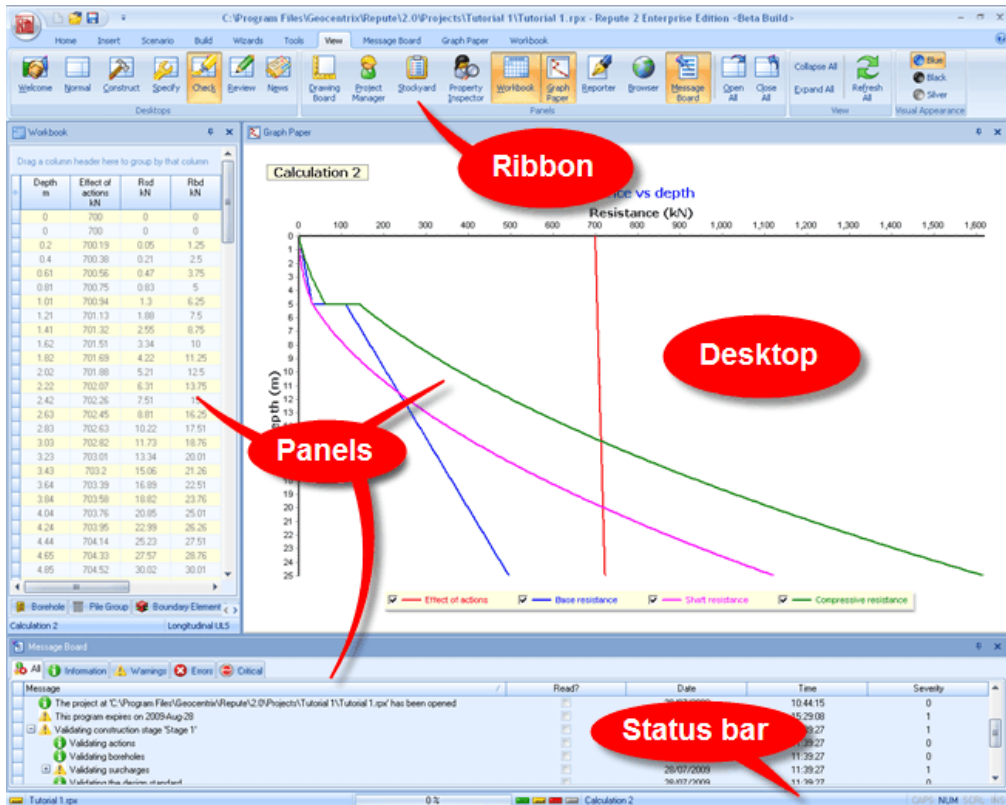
C:\Program Files\Geocentrix\Repute\2.0\Projects\Tutorial 1\Tutorial 1.rpx - Repute 2 Enterprise Edition <Beta Build>

Home Insert Scenario Build Wizards Tools View Message Board Graph Paper Workbook

Welcome Normal Construct Specify Check Review News
Desktops
Drawing Board Project Manager Stockyard Property Inspector Workbook Graph Paper Reporter Browser Message Board Open All Close All
Panels
Collapse All Expand All Refresh All
View
Blue Black Silver
Visual Appearance

Workbook

Drag a column header here to group by that column

| Depth m | Effect of actions kN | Rsd kN | Rbd kN |
|---|---|---|---|
| 0 | 700 | 0 | 0 |
| 0 | 700 | 0 | 0 |
| 0.2 | 700.19 | 0.05 | 1.25 |
| 0.4 | 700.38 | 0.21 | 2.5 |
| 0.61 | 700.56 | 0.47 | 3.75 |
| 0.81 | 700.75 | 0.83 | 5 |
| 1.01 | 700.94 | 1.3 | 6.25 |
| 1.21 | 701.13 | 1.88 | 7.5 |
| 1.41 | 701.32 | 2.55 | 8.75 |
| 1.62 | 701.51 | 3.34 | 10 |
| 1.82 | 701.69 | 4.22 | 11.25 |
| 2.02 | 701.88 | 5.21 | 12.5 |
| 2.22 | 702.07 | 6.31 | 13.75 |
| 2.42 | 702.26 | 7.51 | 15 |
| 2.63 | 702.45 | 8.81 | 16.25 |
| 2.83 | 702.63 | 10.22 | 17.51 |
| 3.03 | 702.82 | 11.73 | 18.76 |
| 3.23 | 703.01 | 13.34 | 20.01 |
| 3.43 | 703.2 | 15.06 | 21.26 |
| 3.64 | 703.39 | 16.89 | 22.51 |
| 3.84 | 703.58 | 18.82 | 23.76 |
| 4.04 | 703.76 | 20.85 | 25.01 |
| 4.24 | 703.95 | 22.99 | 26.26 |
| 4.44 | 704.14 | 25.23 | 27.51 |
| 4.65 | 704.33 | 27.57 | 28.76 |
| 4.85 | 704.52 | 30.02 | 30.01 |

Borehole Pile Group Boundary Element
Calculation 2 Longitudinal ULS

Graph Paper

Calculation 2

Ribbon

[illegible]ce vs depth
Resistance (kN)
0 100 200 300 400 500 600 700 800 900 1,000 1,100 1,200 1,300 1,400 1,500 1,600
0 1 2 3 4 5 6 7 8 9 10 11 12 13 14 15 16 17 18 19 20 21 22 23 24 25
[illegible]epth (m)

Desktop

Panels

Effect of actions Base resistance Shaft resistance Compressive resistance

Message Board

All Information Warnings Errors Critical

| Message | Read? | Date | Time | Severity |
|---|---|---|---|---|
| The project at 'C:\Program Files\Geocentrix\Repute\2.0\Projects\Tutorial 1\Tutorial 1.rpx' has been opened | | 28/07/2009 | 10:44:15 | 0 |
| This program expires on 2009-Aug-28 | | | 15:29:08 | 1 |
| Validating construction stage 'Stage 1' | | | 11:39:27 | 1 |
| Validating actions | | | 11:39:27 | 0 |
| Validating boreholes | | | 11:39:27 | 0 |
| Validating surcharges | | 28/07/2009 | 11:39:27 | 1 |
| Validating the design standard | | | 11:39:27 | 0 |

Status bar

Tutorial 1.rpx 0% Calculation 2 CAPS NUM SCRL